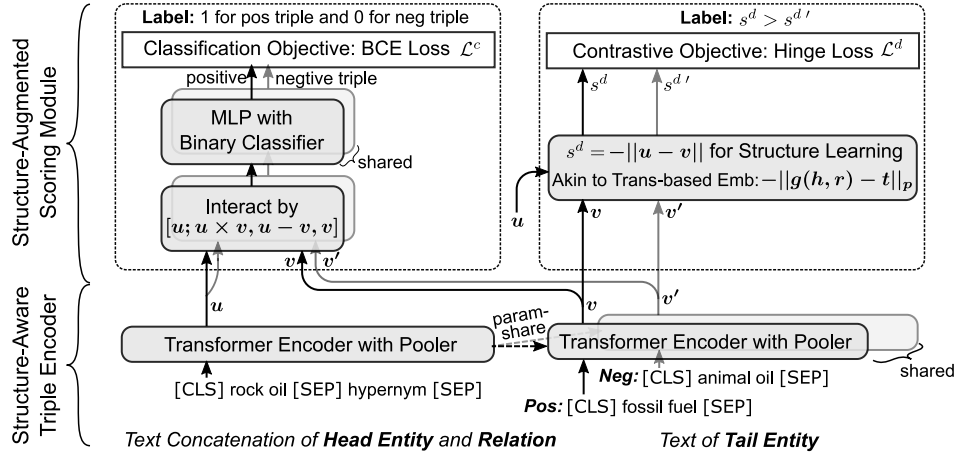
Structure-Augmented Scoring Module

Label: 1 for pos triple and 0 for neg triple

Classification Objective: BCE Loss $\mathcal{L}^c$

positive

negative triple

MLP with Binary Classifier

shared

Interact by $[\boldsymbol{u}; \boldsymbol{u} \times \boldsymbol{v}, \boldsymbol{u} - \boldsymbol{v}, \boldsymbol{v}]$

$\boldsymbol{v}$ $\boldsymbol{v'}$

Label: $s^d > s^{d\,\prime}$

Contrastive Objective: Hinge Loss $\mathcal{L}^d$

$s^d$ $s^{d\,\prime}$

$s^d = -||\boldsymbol{u} - \boldsymbol{v}||$ for Structure Learning

Akin to Trans-based Emb: $-||\boldsymbol{g}(\boldsymbol{h}, \boldsymbol{r}) - \boldsymbol{t}||_{\boldsymbol{p}}$

$\boldsymbol{u}$ $\boldsymbol{v}$ $\boldsymbol{v'}$

Structure-Aware Triple Encoder

$\boldsymbol{u}$

$\boldsymbol{v}$ $\boldsymbol{v'}$

Transformer Encoder with Pooler

param-share

Transformer Encoder with Pooler

shared

[CLS] rock oil [SEP] hypernym [SEP]

Neg: [CLS] animal oil [SEP]

Pos: [CLS] fossil fuel [SEP]

Text Concatenation of Head Entity and Relation

Text of Tail Entity